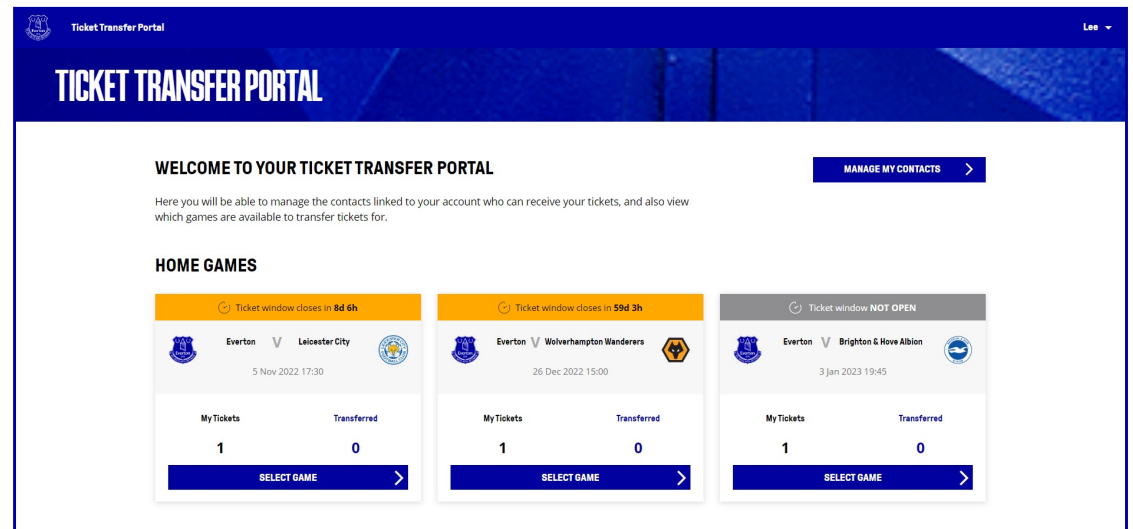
Ticket Transfer Portal

Lee

TICKET TRANSFER PORTAL

WELCOME TO YOUR TICKET TRANSFER PORTAL

MANAGE MY CONTACTS

Here you will be able to manage the contacts linked to your account who can receive your tickets, and also view which games are available to transfer tickets for.

HOME GAMES

Ticket window closes in 8d 6h

Everton V Leicester City

5 Nov 2022 17:30

My Tickets | Transferred
1 | 0

SELECT GAME

Ticket window closes in 59d 3h

Everton V Wolverhampton Wanderers

26 Dec 2022 15:00

My Tickets | Transferred
1 | 0

SELECT GAME

Ticket window NOT OPEN

Everton V Brighton & Hove Albion

3 Jan 2023 19:45

My Tickets | Transferred
1 | 0

SELECT GAME